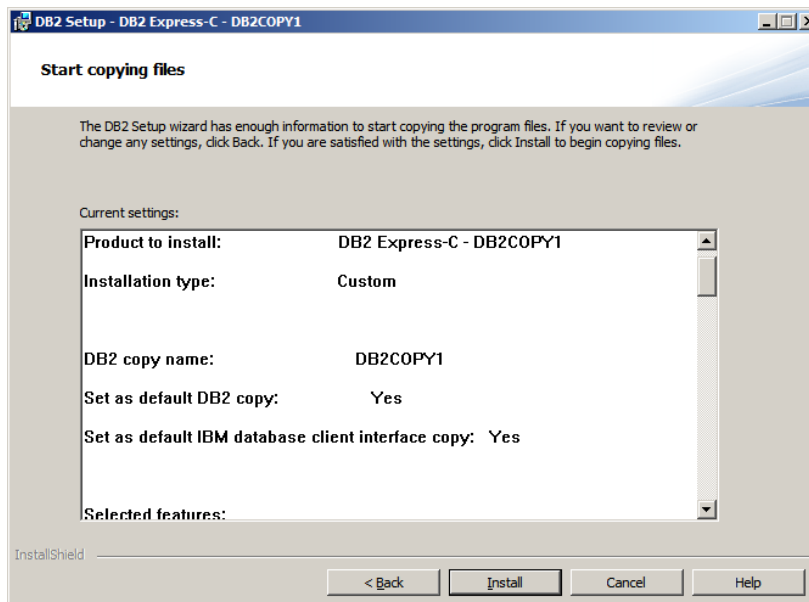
DB2 Setup - DB2 Express-C - DB2COPY1

Start copying files

The DB2 Setup wizard has enough information to start copying the program files. If you want to review or change any settings, click Back. If you are satisfied with the settings, click Install to begin copying files.

Current settings:

Product to install: DB2 Express-C - DB2COPY1

Installation type: Custom

DB2 copy name: DB2COPY1

Set as default DB2 copy: Yes

Set as default IBM database client interface copy: Yes

Selected features:

InstallShield

< Back

Install

Cancel

Help